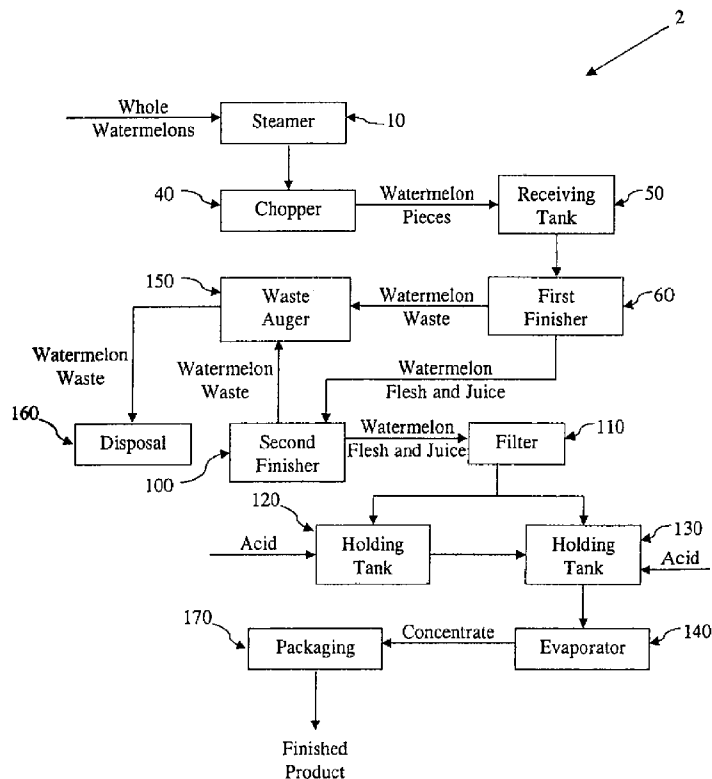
2

Whole Watermelons

Steamer

10

40

Chopper

Watermelon Pieces

Receiving Tank

50

150

Waste Auger

Watermelon Waste

First Finisher

60

Watermelon Waste

Watermelon Waste

Watermelon Flesh and Juice

160

Disposal

Second Finisher

Watermelon Flesh and Juice

Filter

110

100

120

130

Acid

Holding Tank

Holding Tank

Acid

170

Packaging

Concentrate

Evaporator

140

Finished Product